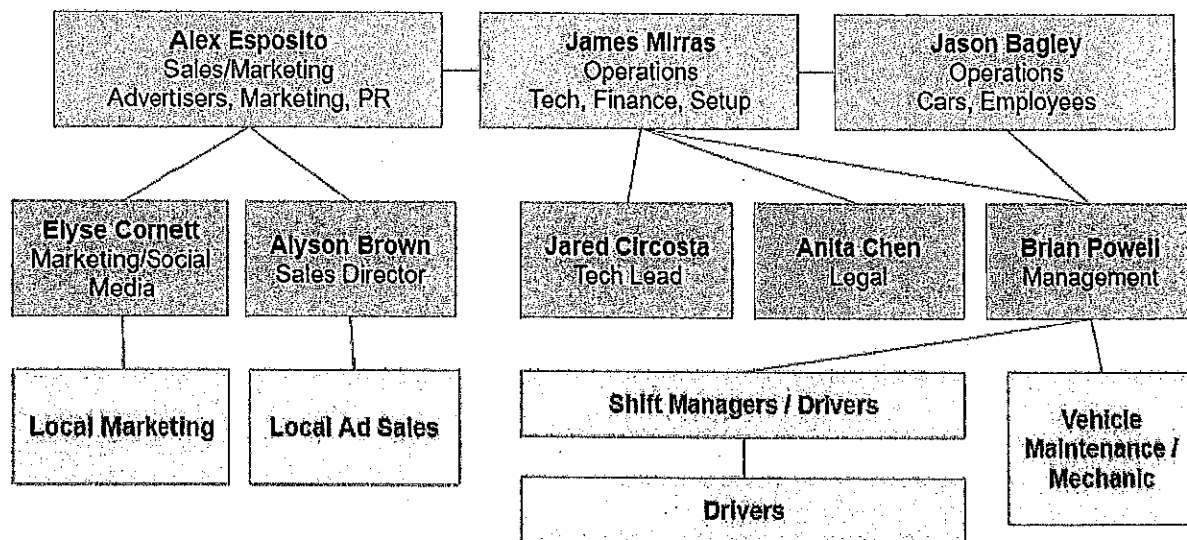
Alex Esposito
Sales/Marketing
Advertisers, Marketing, PR

James Mirras
Operations
Tech, Finance, Setup

Jason Bagley
Operations
Cars, Employees

Elyse Cornett
Marketing/Social Media

Alyson Brown
Sales Director

Jared Circosta
Tech Lead

Anita Chen
Legal

Brian Powell
Management

Local Marketing

Local Ad Sales

Shift Managers / Drivers

Vehicle Maintenance / Mechanic

Drivers